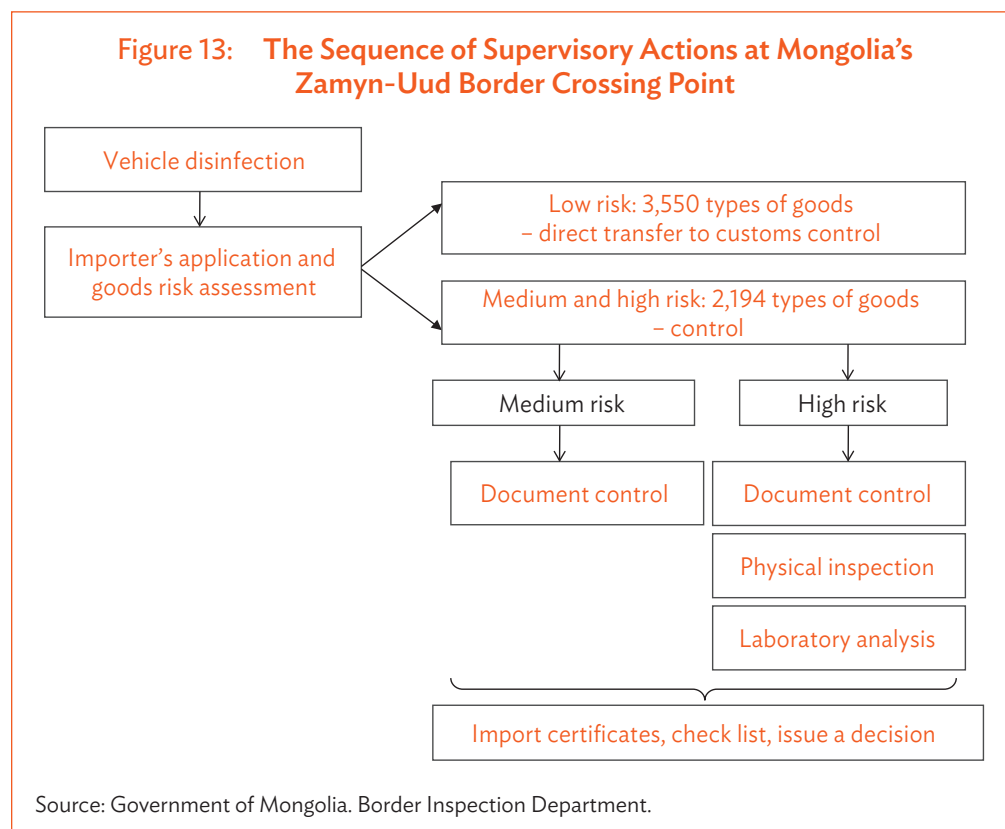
Figure 13: The Sequence of Supervisory Actions at Mongolia's Zamyn-Uud Border Crossing Point

Vehicle disinfection

Importer's application and goods risk assessment

Low risk: 3,550 types of goods – direct transfer to customs control

Medium and high risk: 2,194 types of goods – control

Medium risk

High risk

Document control

Document control

Physical inspection

Laboratory analysis

Import certificates, check list, issue a decision

Source: Government of Mongolia. Border Inspection Department.